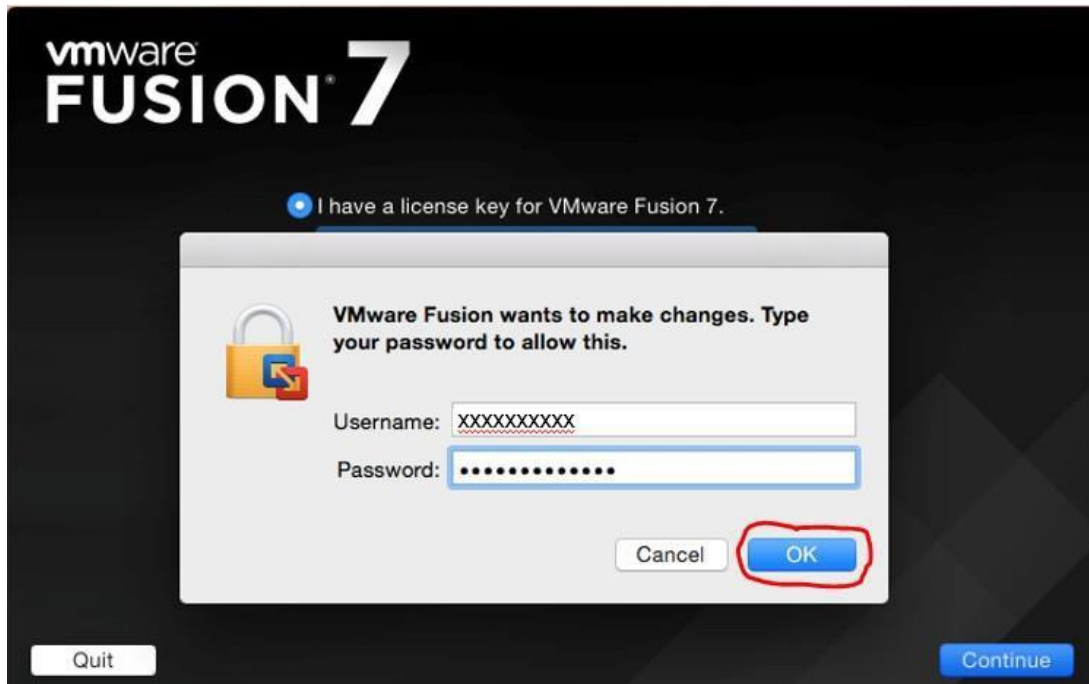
vmware FUSION 7

I have a license key for VMware Fusion 7.

VMware Fusion wants to make changes. Type your password to allow this.

Username: XXXXXXXXXX

Password: ••••••••••••••

Cancel

OK

Quit

Continue